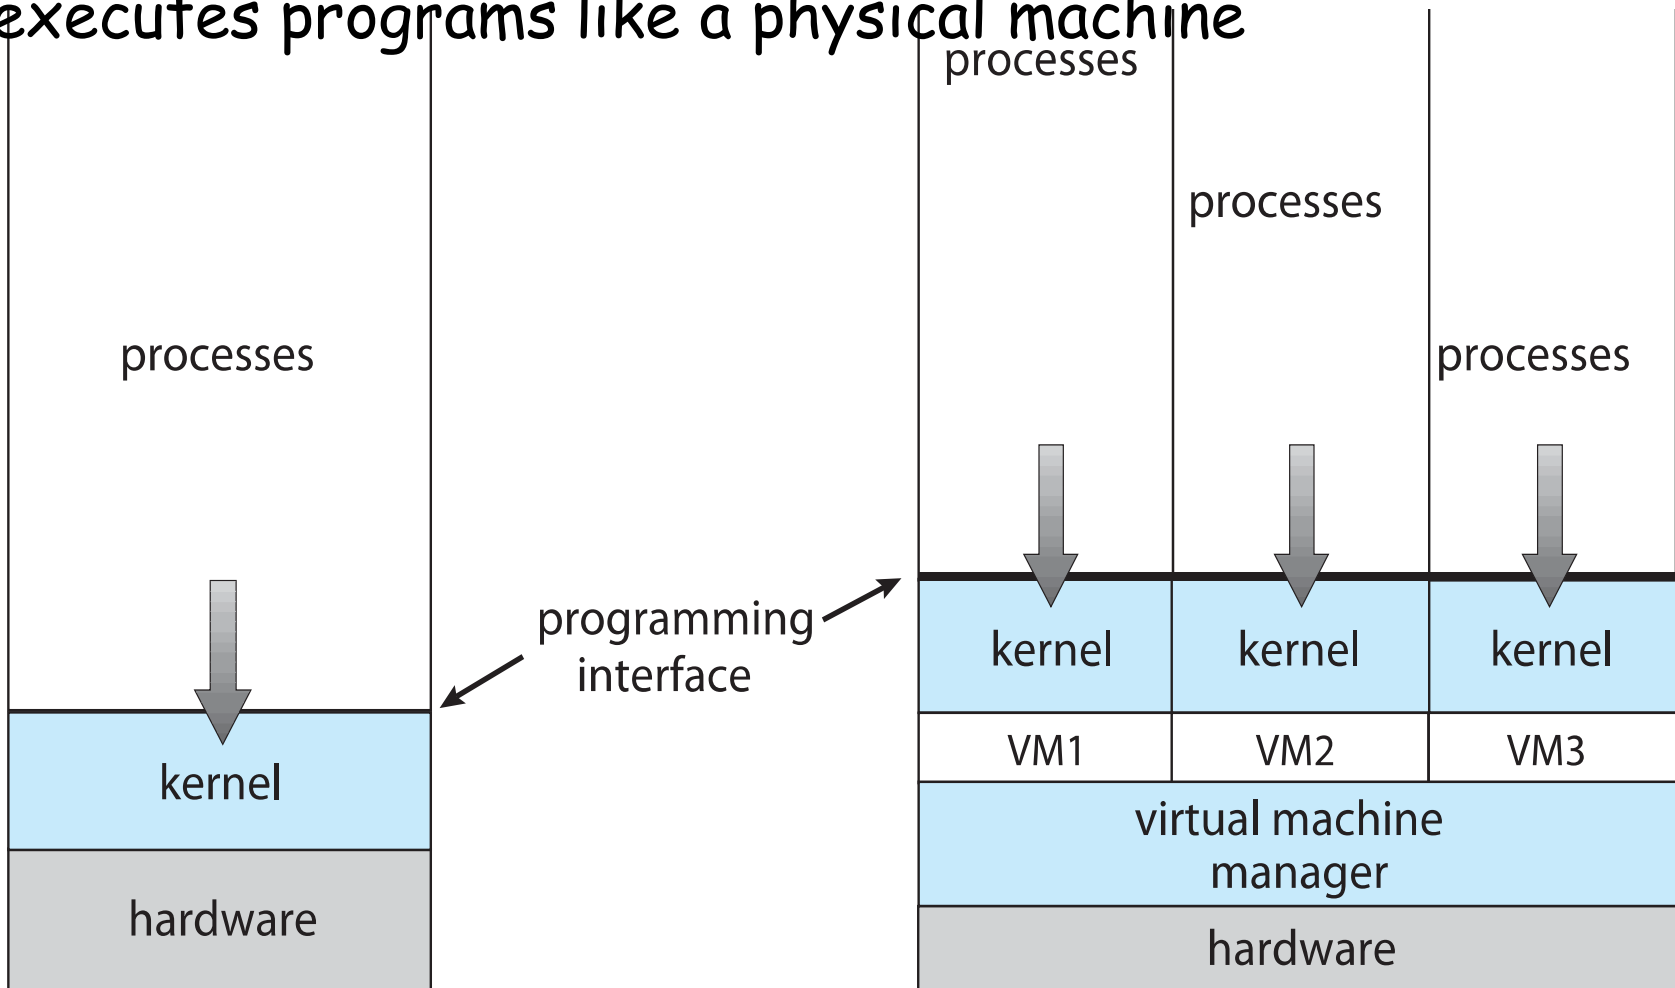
executes programs like a physical machine

processes

kernel

hardware

programming interface

processes

processes

processes

kernel

kernel

kernel

VM1

VM2

VM3

virtual machine manager

hardware